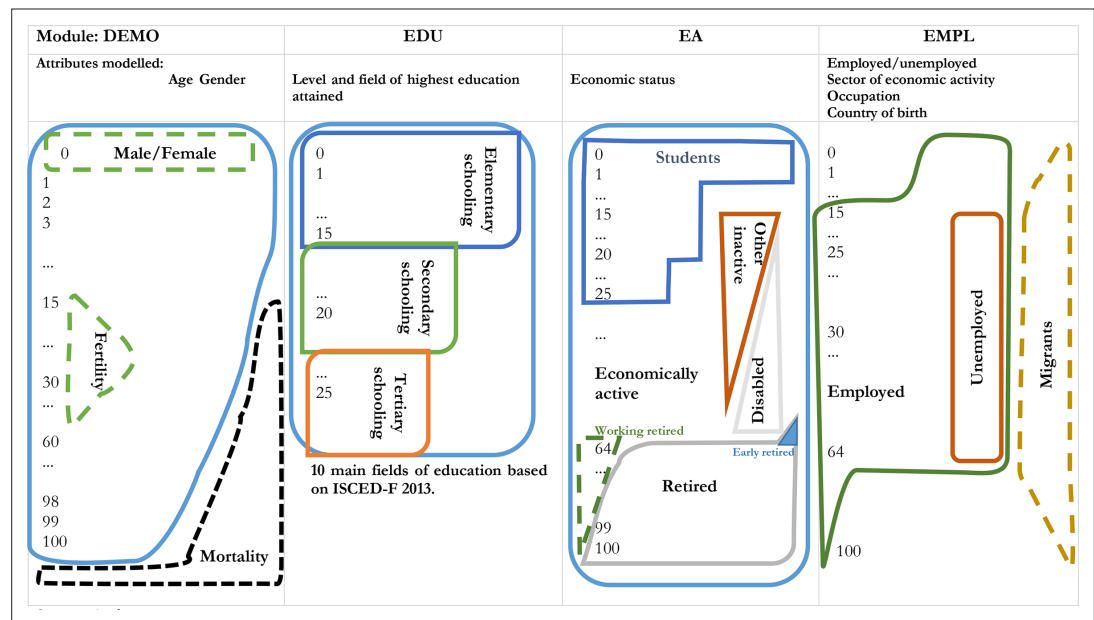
| Module: DEMO | EDU | EA | EMPL |
|---|---|---|---|
| Attributes modelled: Age Gender | Level and field of highest education attained | Economic status | Employed/unemployed Sector of economic activity Occupation Country of birth |

0 Male/Female
1
2
3
...
15
...
30
...
60
...
98
99
100
Fertility
Mortality

0
1
...
15
Elementary schooling
...
20
Secondary schooling
...
25
Tertiary schooling
10 main fields of education based on ISCED-F 2013.

0
1
...
15
...
20
...
25
Students
Other inactive
...
Disabled
Economically active
Working retired
64
...
Early retired
Retired
99
100

0
1
...
15
...
25
...
30
...
Employed
64
100
Unemployed
Migrants